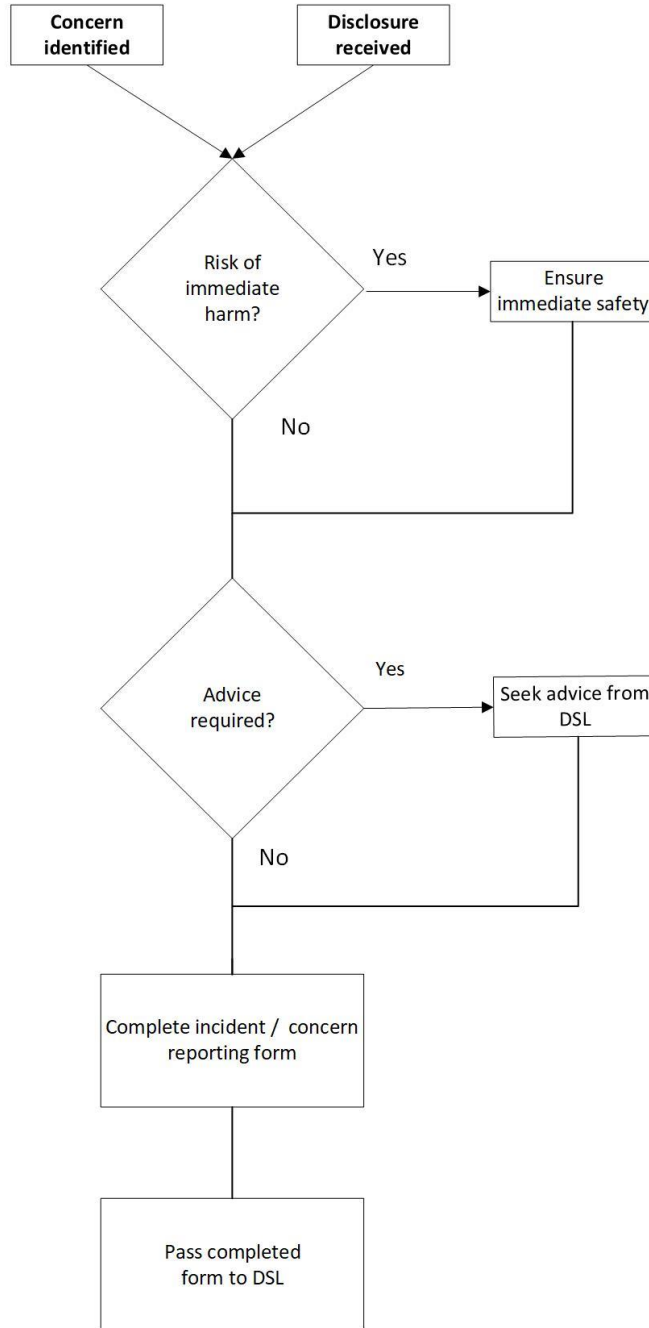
Concern identified

Disclosure received

Risk of immediate harm?

Yes

Ensure immediate safety

No

Advice required?

Yes

Seek advice from DSL

No

Complete incident / concern reporting form

Pass completed form to DSL